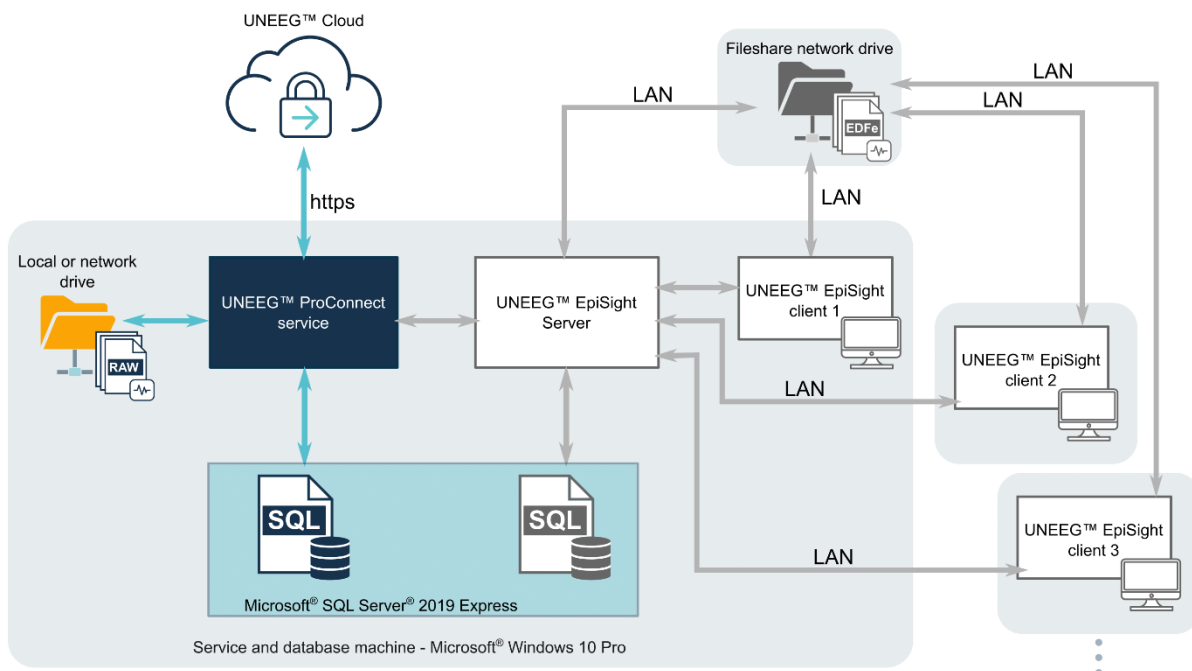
UNEEG™ Cloud

https

Fileshare network drive

EDFe

LAN

LAN

LAN

LAN

Local or network drive

RAW

UNEEG™ ProConnect service

UNEEG™ EpiSight Server

UNEEG™ EpiSight client 1

UNEEG™ EpiSight client 2

LAN

SQL

SQL

Microsoft® SQL Server® 2019 Express

UNEEG™ EpiSight client 3

LAN

Service and database machine - Microsoft® Windows 10 Pro